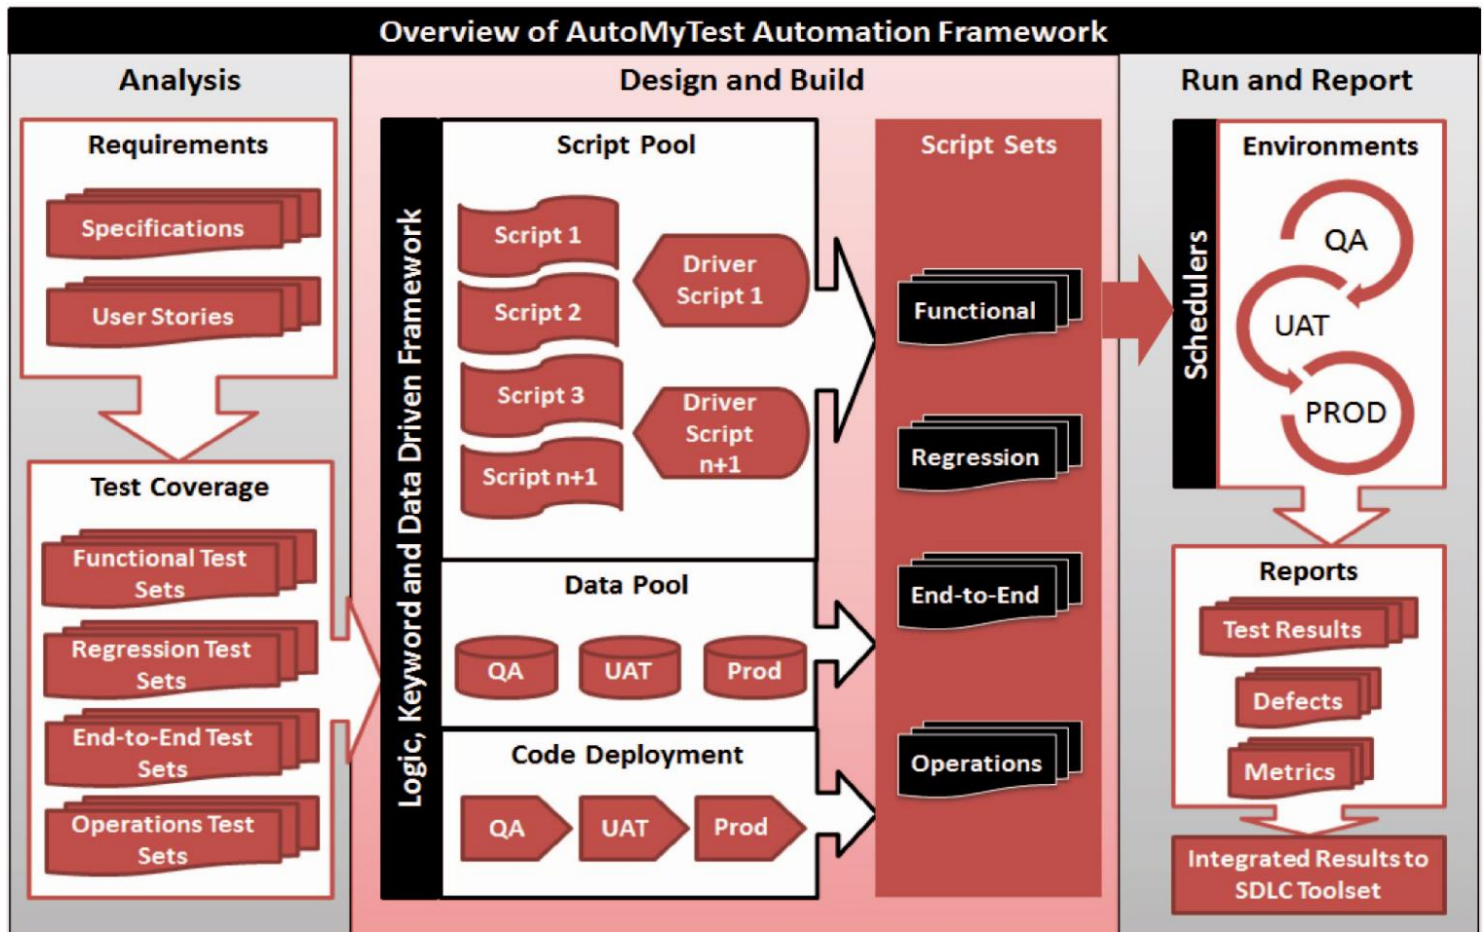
Overview of AutoMyTest Automation Framework

Analysis

Requirements

Specifications

User Stories

Test Coverage

Functional Test Sets

Regression Test Sets

End-to-End Test Sets

Operations Test Sets

Design and Build

Logic, Keyword and Data Driven Framework

Script Pool

Script 1

Script 2

Script 3

Script n+1

Driver Script 1

Driver Script n+1

Data Pool

QA

UAT

Prod

Code Deployment

QA

UAT

Prod

Script Sets

Functional

Regression

End-to-End

Operations

Run and Report

Schedulers

Environments

QA

UAT

PROD

Reports

Test Results

Defects

Metrics

Integrated Results to SDLC Toolset